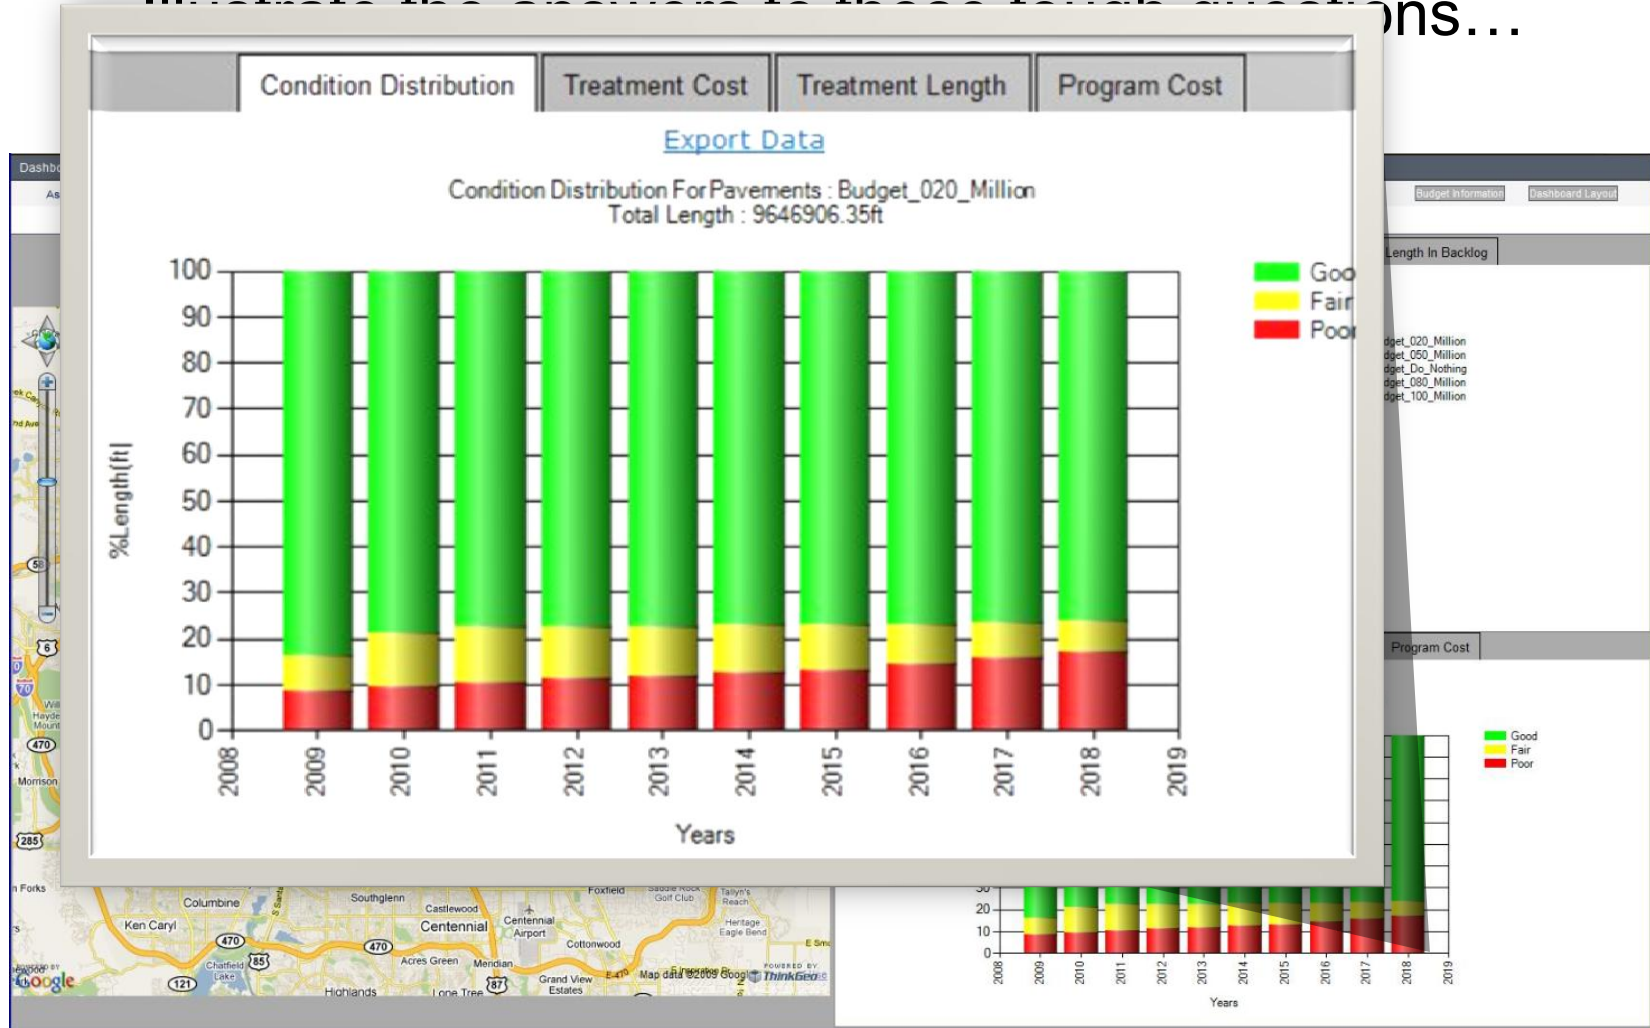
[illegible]ons...

Condition Distribution | Treatment Cost | Treatment Length | Program Cost

Export Data

Condition Distribution For Pavements : Budget_020_Million
Total Length : 9646906.35ft

100
90
80
70
60
50
40
30
20
10
0

%Length[ft]

2008
2009
2010
2011
2012
2013
2014
2015
2016
2017
2018
2019

Years

Goo
Fair
Poor

Dashb
As

Budget Information
Dashboard Layout

Length In Backlog

dget_020_Million
dget_050_Million
dget_Do_Nothing
dget_080_Million
dget_100_Million

Program Cost

Good
Fair
Poor

30
20
10
0

2008
2009
2010
2011
2012
2013
2014
2015
2016
2017
2018
2019

Years

6
70
470
285
Morrison
n Forks
Columbine
Southglenn
Castlewood
Foxfield
Ken Caryl
Centennial
Centennial Airport
Cottonwood
Heritage Eagle Bend
470
470
85
Chatfield Lake
Acres Green
Meridian
Grand View Estates
121
87
Highlands
Lone Tree
Google
Map data ©2009 Google
ThinkGeo